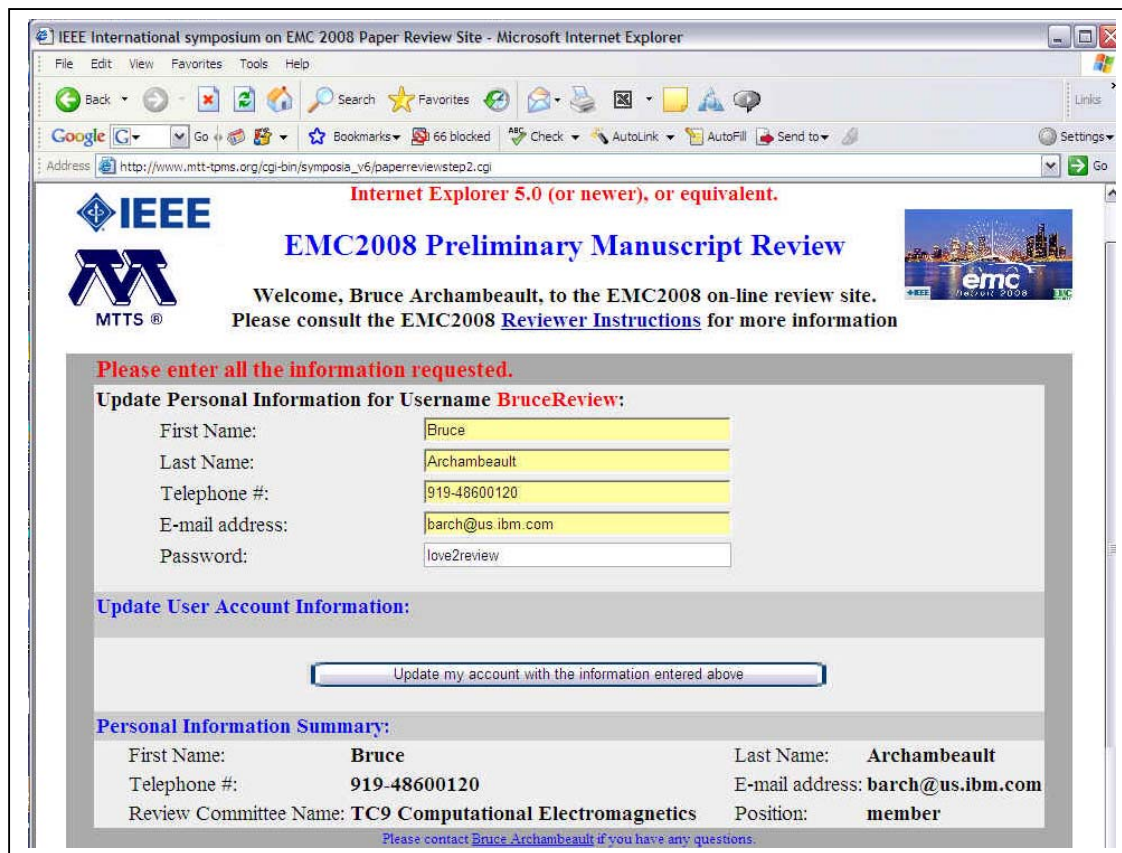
IEEE International symposium on EMC 2008 Paper Review Site - Microsoft Internet Explorer

File Edit View Favorites Tools Help

Back Search Favorites Links

Google G Go Bookmarks 66 blocked Check AutoLink AutoFill Send to Settings

Address http://www.mtt-tpms.org/cgi-bin/symposia_v6/paperreviewstep2.cgi Go

Internet Explorer 5.0 (or newer), or equivalent.

IEEE

MTTS ®

EMC2008 Preliminary Manuscript Review

emc

Welcome, Bruce Archambeault, to the EMC2008 on-line review site.
Please consult the EMC2008 Reviewer Instructions for more information

Please enter all the information requested.

Update Personal Information for Username BruceReview:

| | |
|---|---|
| First Name: | Bruce |
| Last Name: | Archambeault |
| Telephone #: | 919-48600120 |
| E-mail address: | barch@us.ibm.com |
| Password: | love2review |

Update User Account Information:

Update my account with the information entered above

Personal Information Summary:

| | | | |
|---|---|---|---|
| First Name: | Bruce | Last Name: | Archambeault |
| Telephone #: | 919-48600120 | E-mail address: | barch@us.ibm.com |
| Review Committee Name: | TC9 Computational Electromagnetics | Position: | member |

Please contact Bruce Archambeault if you have any questions.